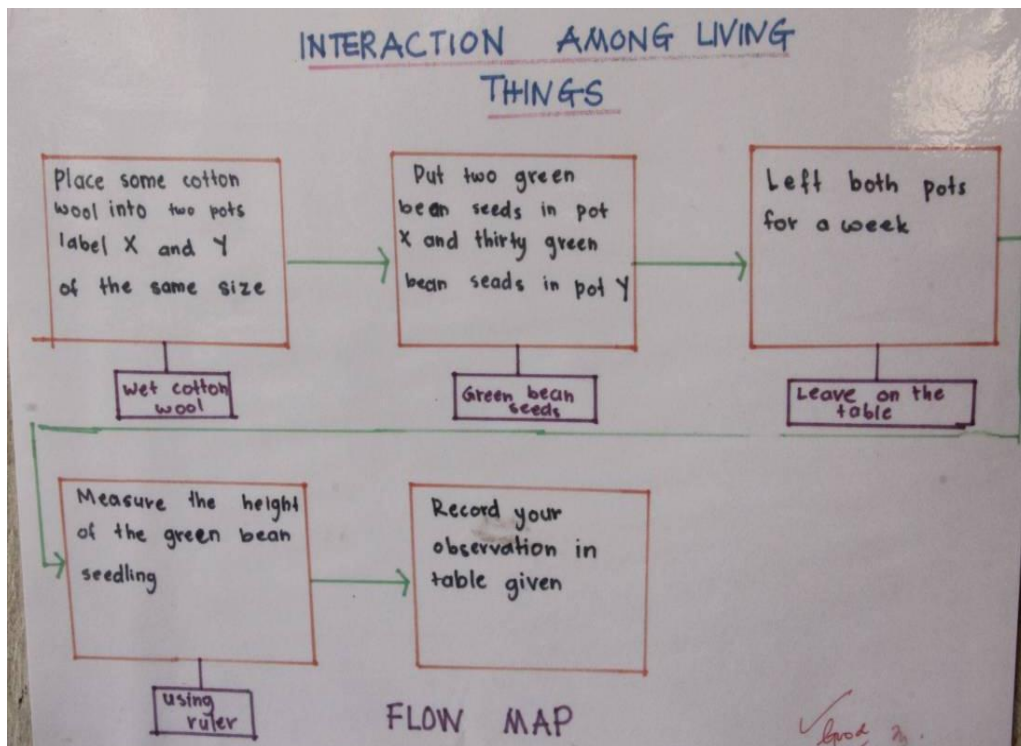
INTERACTION AMONG LIVING THINGS

Place some cotton wool into two pots label X and Y of the same size

wet cotton wool

Put two green bean seeds in pot X and thirty green bean seads in pot Y

Green bean seeds

Left both pots for a week

Leave on the table

Measure the height of the green bean seedling

using ruler

Record your observation in table given

FLOW MAP

Good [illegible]